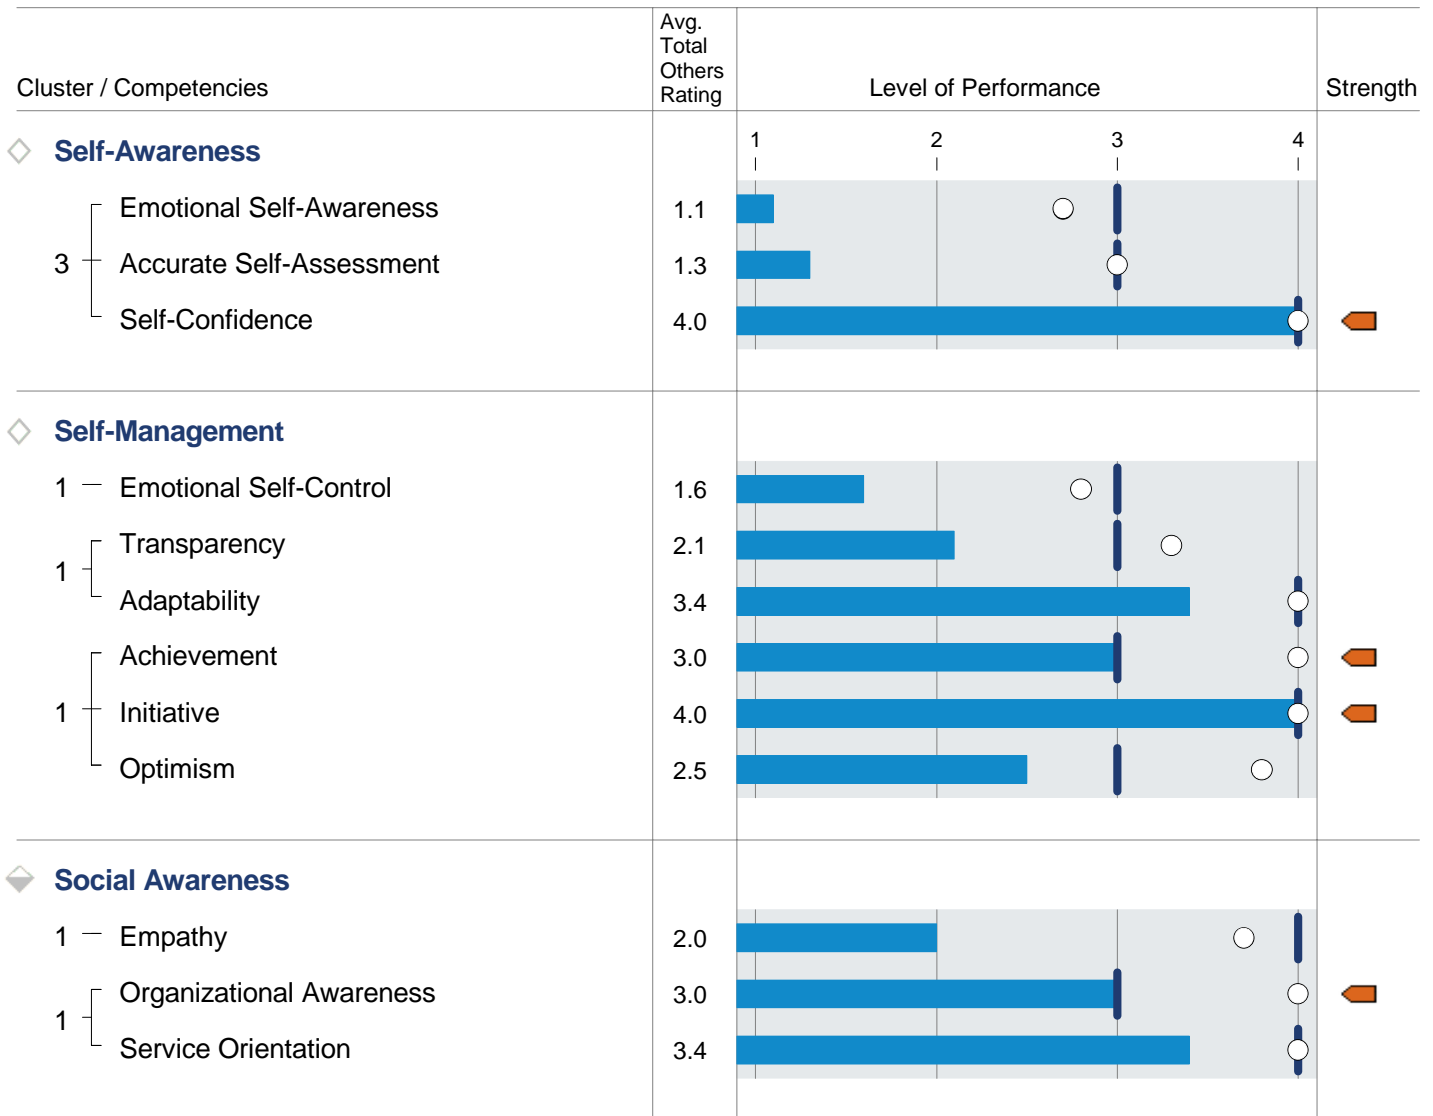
| Cluster / Competencies | Avg. Total Others Rating | Level of Performance | Strength |
|---|---|---|---|
| **Self-Awareness** | | 1 2 3 4 | |
| 3 Emotional Self-Awareness | 1.1 | | |
| Accurate Self-Assessment | 1.3 | | |
| Self-Confidence | 4.0 | | |
| **Self-Management** | | | |
| 1 Emotional Self-Control | 1.6 | | |
| 1 Transparency | 2.1 | | |
| Adaptability | 3.4 | | |
| 1 Achievement | 3.0 | | |
| Initiative | 4.0 | | |
| Optimism | 2.5 | | |
| **Social Awareness** | | | |
| 1 Empathy | 2.0 | | |
| 1 Organizational Awareness | 3.0 | | |
| Service Orientation | 3.4 | | |